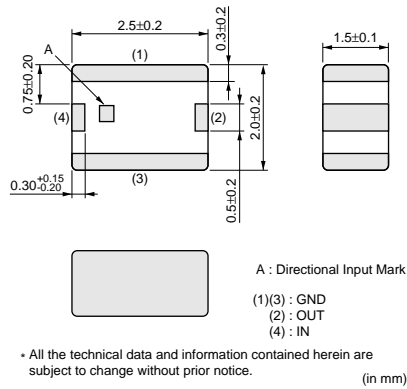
2.5±0.2

0.3±0.2

1.5±0.1

A

(1)

0.75±0.20

(4)

(2)

2.0±0.2

(3)

$0.30^{+0.15}_{-0.20}$

0.5±0.2

A : Directional Input Mark

(1)(3) : GND
(2) : OUT
(4) : IN

▪ All the technical data and information contained herein are subject to change without prior notice.

(in mm)